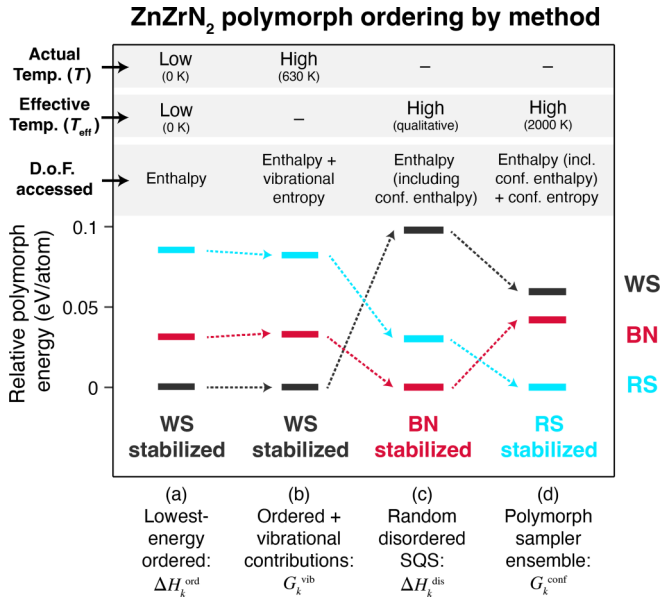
$ZnZrN_2$ polymorph ordering by method

Actual Temp. ($T$)

Effective Temp. ($T_{eff}$)

D.O.F. accessed

| | | | |
|---|---|---|---|
| Low (0 K) | High (630 K) | – | – |
| Low (0 K) | – | High (qualitative) | High (2000 K) |
| Enthalpy | Enthalpy + vibrational entropy | Enthalpy (including conf. enthalpy) | Enthalpy (incl. conf. enthalpy) + conf. entropy |

Relative polymorph energy (eV/atom)

0.1

0.05

0

WS

BN

RS

WS stabilized

WS stabilized

BN stabilized

RS stabilized

(a) Lowest-energy ordered: $\Delta H_k^{ord}$

(b) Ordered + vibrational contributions: $G_k^{vib}$

(c) Random disordered SQS: $\Delta H_k^{dis}$

(d) Polymorph sampler ensemble: $G_k^{conf}$